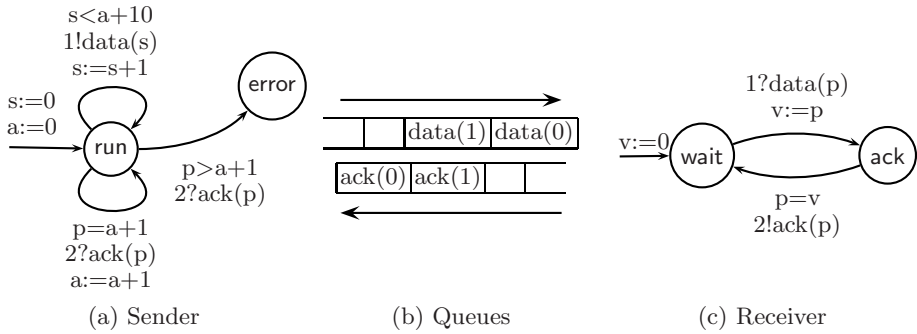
s<a+10
1!data(s)
s:=s+1

error

s:=0
a:=0

run

p>a+1
2?ack(p)

p=a+1
2?ack(p)
a:=a+1

| | | data(1) | data(0) |
|---|---|---|---|

| ack(0) | ack(1) | | |
|---|---|---|---|

1?data(p)
v:=p

v:=0

wait

ack

p=v
2!ack(p)

(a) Sender

(b) Queues

(c) Receiver